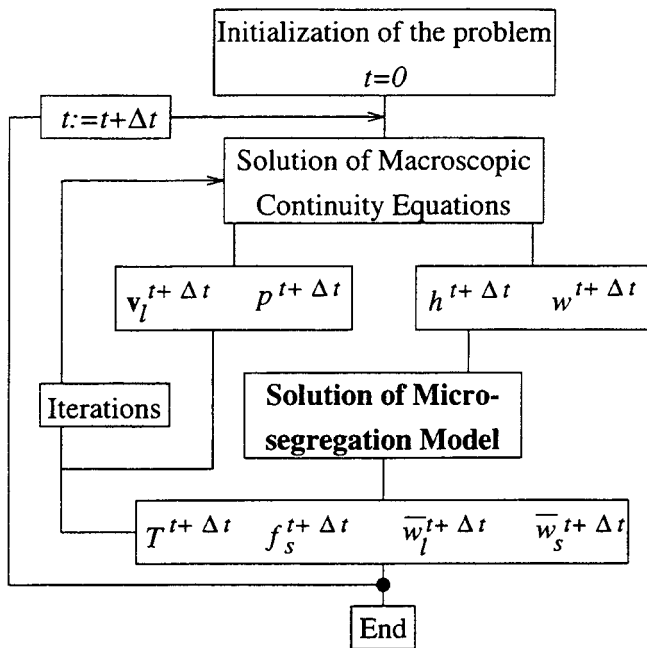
Initialization of the problem
$t=0$

$t:=t+\Delta t$

Solution of Macroscopic Continuity Equations

$\mathbf{v}_l^{t+\Delta t}$ $p^{t+\Delta t}$

$h^{t+\Delta t}$ $w^{t+\Delta t}$

Iterations

**Solution of Microsegregation Model**

$T^{t+\Delta t}$ $f_s^{t+\Delta t}$ $\overline{w}_l^{t+\Delta t}$ $\overline{w}_s^{t+\Delta t}$

End